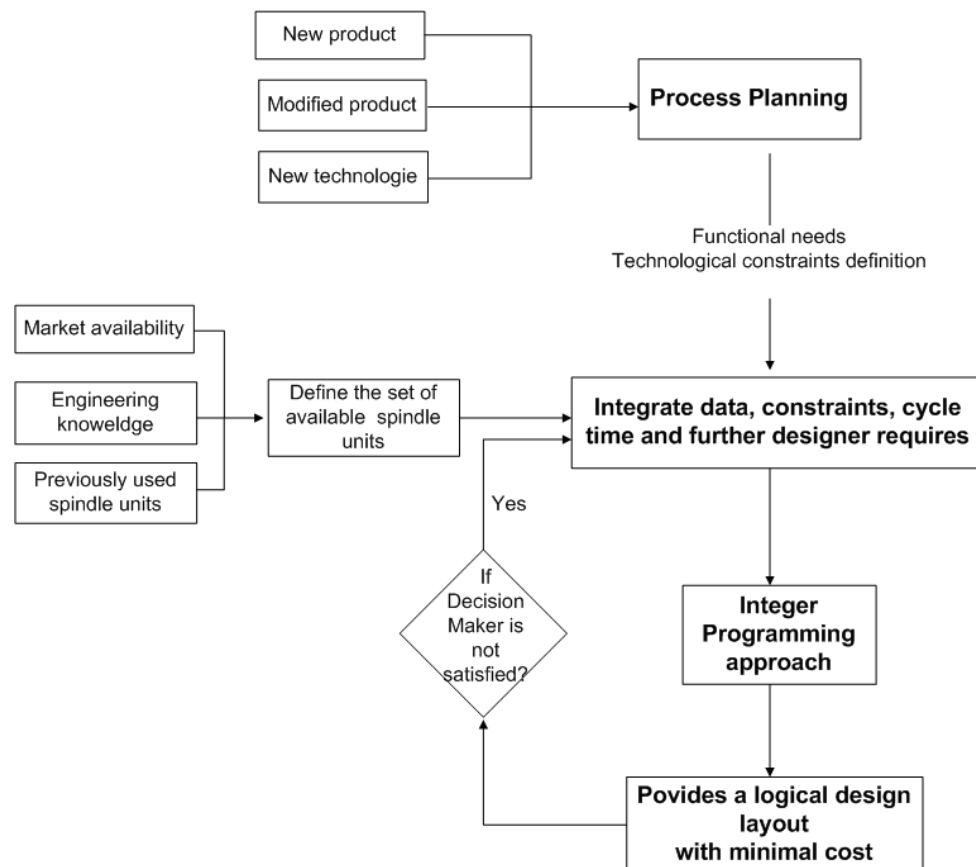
New product

Modified product

New technologie

Process Planning

Functional needs
Technological constraints definition

Market availability

Engineering knoweldge

Previously used spindle units

Define the set of available spindle units

Integrate data, constraints, cycle time and further designer requires

Yes

If Decision Maker is not satisfied?

Integer Programming approach

Povides a logical design layout with minimal cost